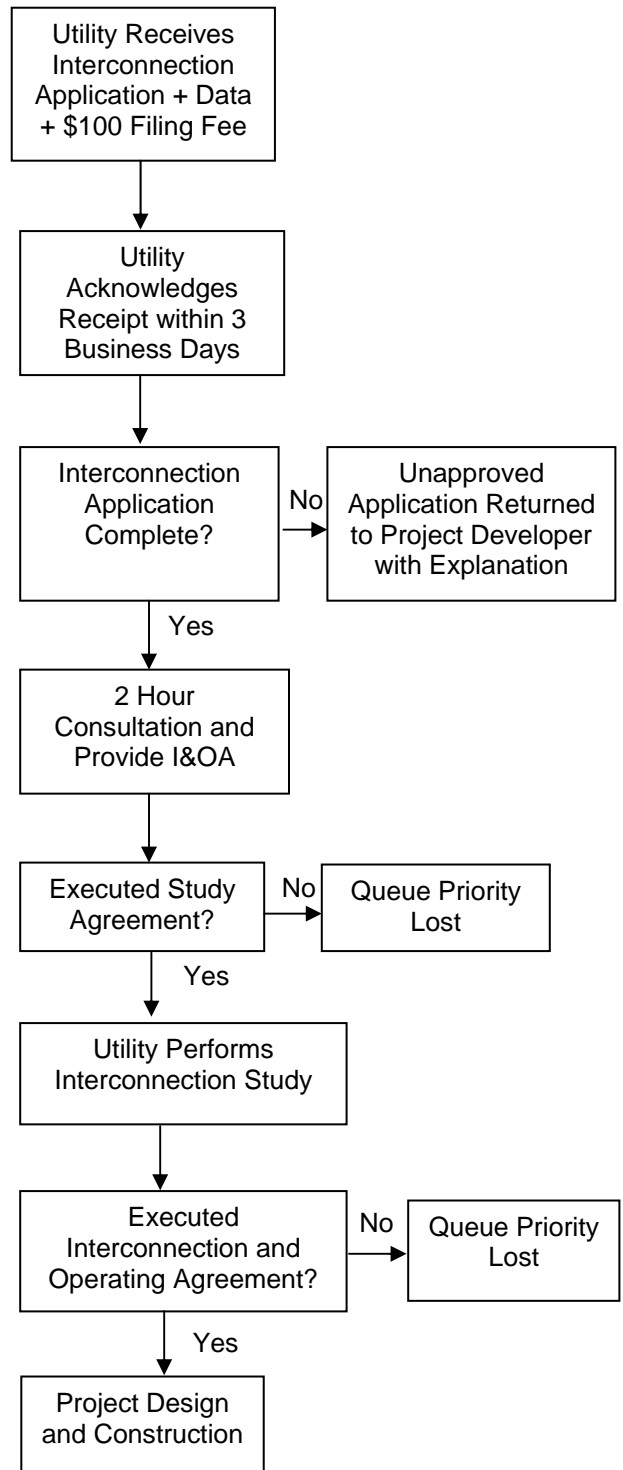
Utility Receives Interconnection Application + Data + \$100 Filing Fee

Utility Acknowledges Receipt within 3 Business Days

Interconnection Application Complete?

No

Unapproved Application Returned to Project Developer with Explanation

Yes

2 Hour Consultation and Provide I&OA

Executed Study Agreement?

No

Queue Priority Lost

Yes

Utility Performs Interconnection Study

Executed Interconnection and Operating Agreement?

No

Queue Priority Lost

Yes

Project Design and Construction